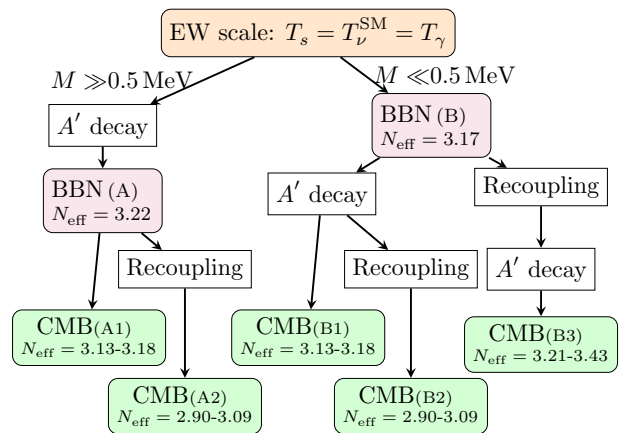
EW scale: $T_s = T_\nu^{\rm SM} = T_\gamma$

$M \gg 0.5\,{\rm MeV}$

$M \ll 0.5\,{\rm MeV}$

$A'$ decay

BBN (A)
$N_{\rm eff} = 3.22$

BBN (B)
$N_{\rm eff} = 3.17$

$A'$ decay

Recoupling

Recoupling

Recoupling

$A'$ decay

CMB(A1)
$N_{\rm eff} = 3.13\text{-}3.18$

CMB(B1)
$N_{\rm eff} = 3.13\text{-}3.18$

CMB(B3)
$N_{\rm eff} = 3.21\text{-}3.43$

CMB(A2)
$N_{\rm eff} = 2.90\text{-}3.09$

CMB(B2)
$N_{\rm eff} = 2.90\text{-}3.09$